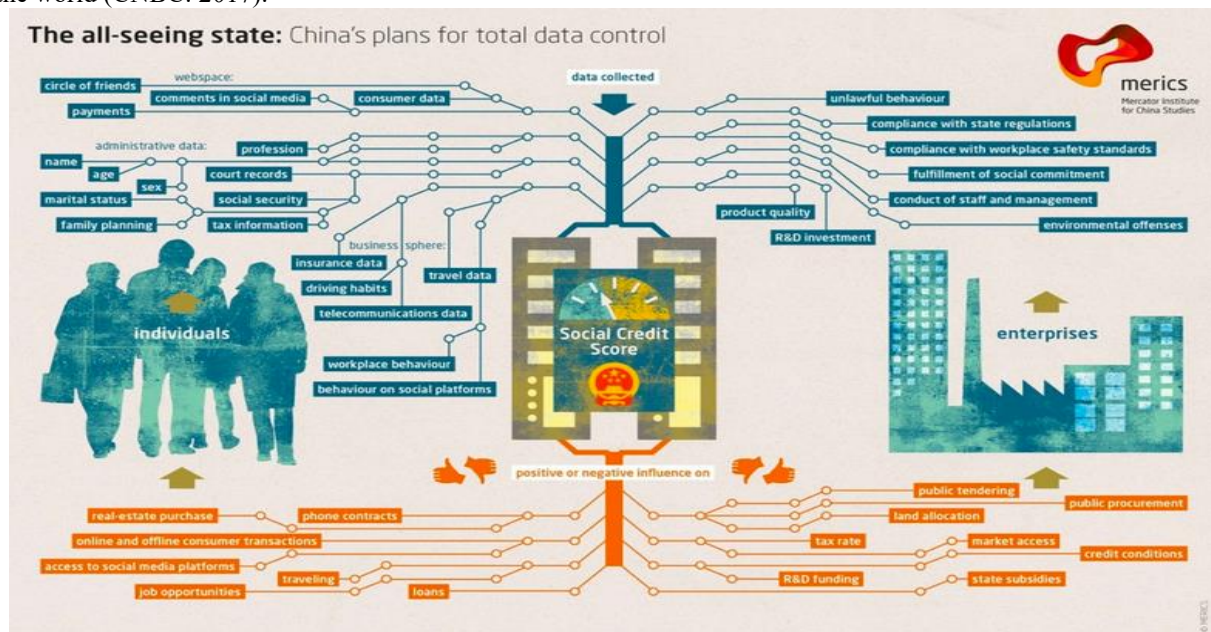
the world (UNDC: 2017).

The all-seeing state: China's plans for total data control

merics
Mercator Institute for China Studies

data collected

webspace:
circle of friends
comments in social media
consumer data
payments

administrative data:
name
age
sex
marital status
family planning
profession
court records
social security
tax information

business sphere:
insurance data
driving habits
travel data
telecommunications data
workplace behaviour
behaviour on social platforms

unlawful behaviour
compliance with state regulations
compliance with workplace safety standards
fulfillment of social commitment
conduct of staff and management
environmental offenses
product quality
R&D investment

individuals

Social Credit Score

enterprises

positive or negative influence on

real-estate purchase
phone contracts
online and offline consumer transactions
access to social media platforms
traveling
job opportunities
loans

public tendering
public procurement
land allocation
tax rate
market access
credit conditions
R&D funding
state subsidies

© MERICS